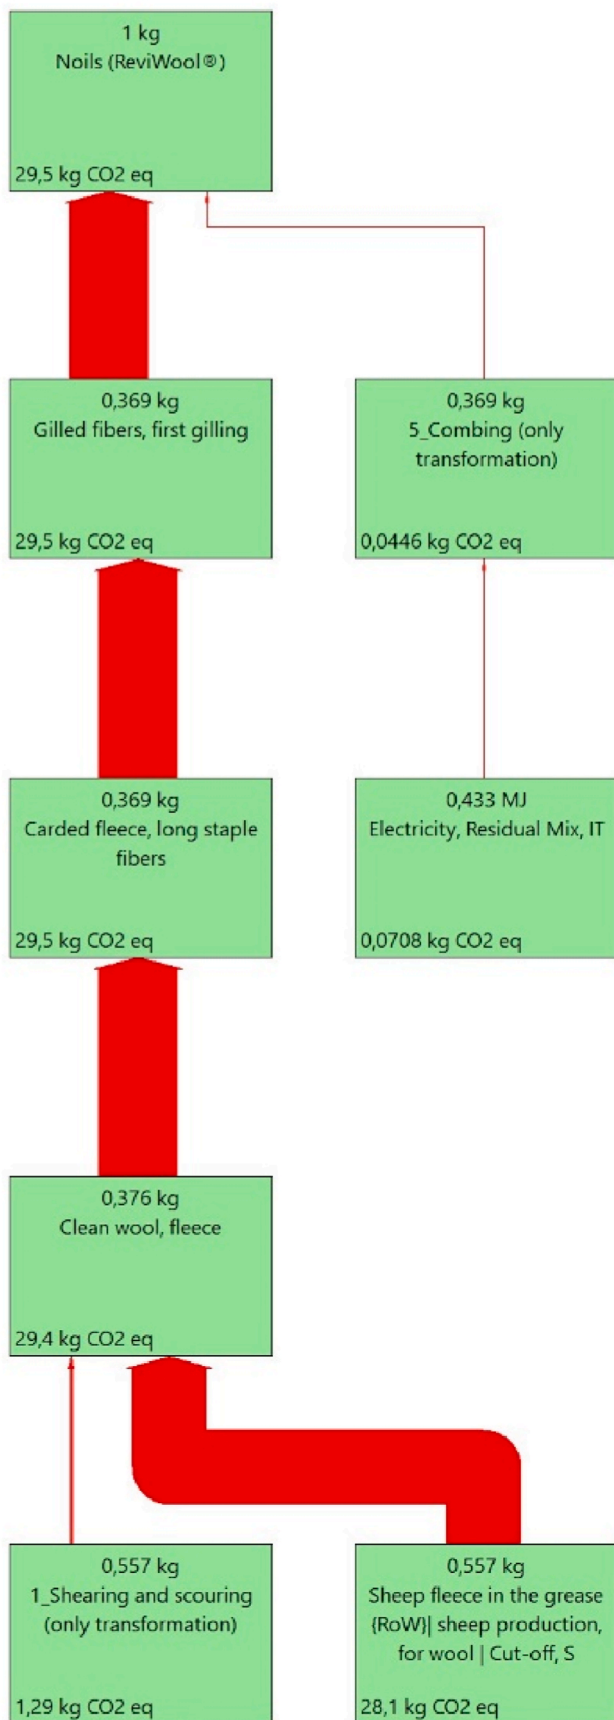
1 kg
Noils (ReviWool®)
29,5 kg CO2 eq

0,369 kg
Gilled fibers, first gilling
29,5 kg CO2 eq

0,369 kg
5_Combing (only transformation)
0,0446 kg CO2 eq

0,369 kg
Carded fleece, long staple fibers
29,5 kg CO2 eq

0,433 MJ
Electricity, Residual Mix, IT
0,0708 kg CO2 eq

0,376 kg
Clean wool, fleece
29,4 kg CO2 eq

0,557 kg
1_Shearing and scouring (only transformation)
1,29 kg CO2 eq

0,557 kg
Sheep fleece in the grease {RoW}| sheep production, for wool | Cut-off, S
28,1 kg CO2 eq